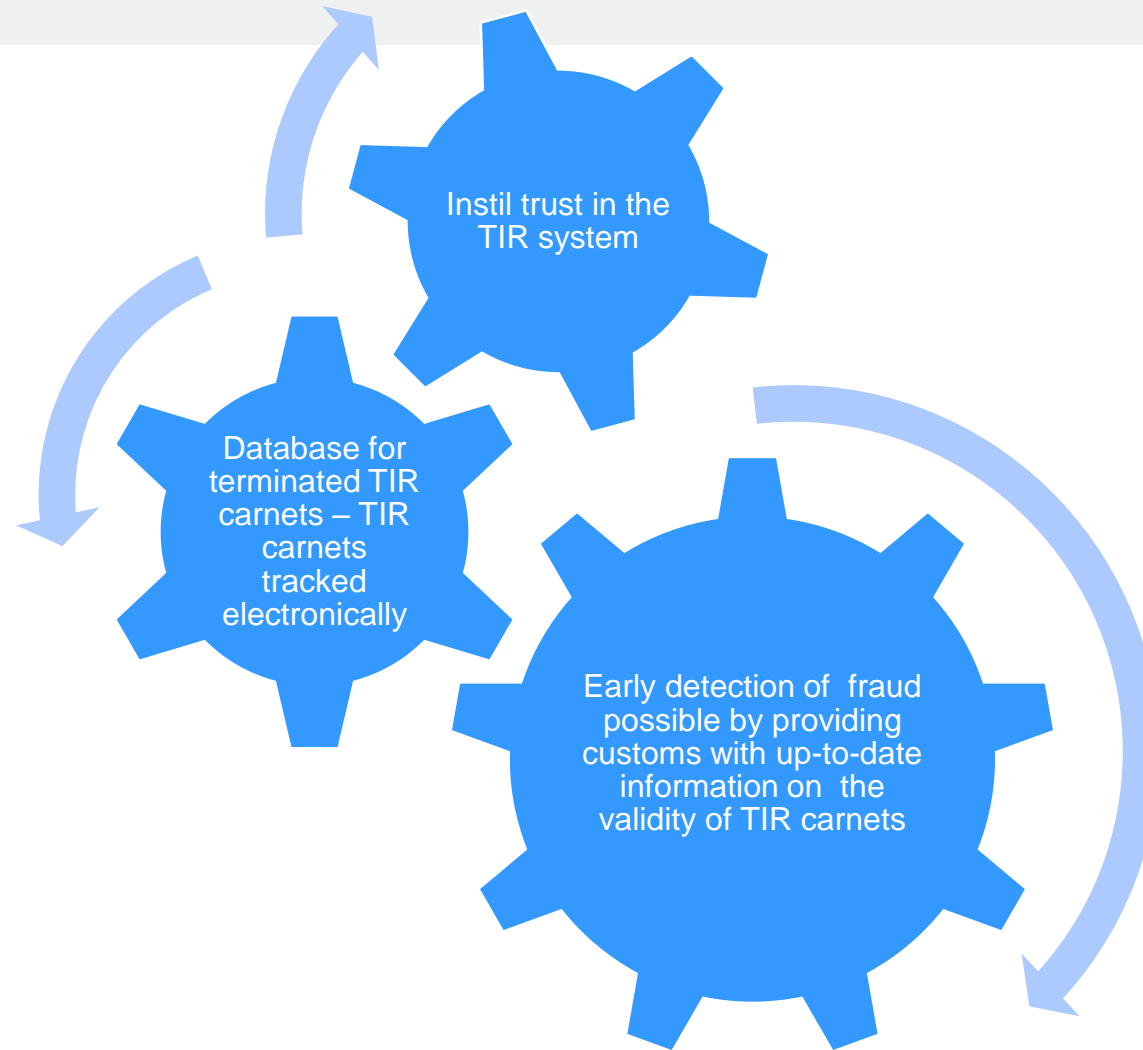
Instil trust in the TIR system

Database for terminated TIR carnets – TIR carnets tracked electronically

Early detection of fraud possible by providing customs with up-to-date information on the validity of TIR carnets